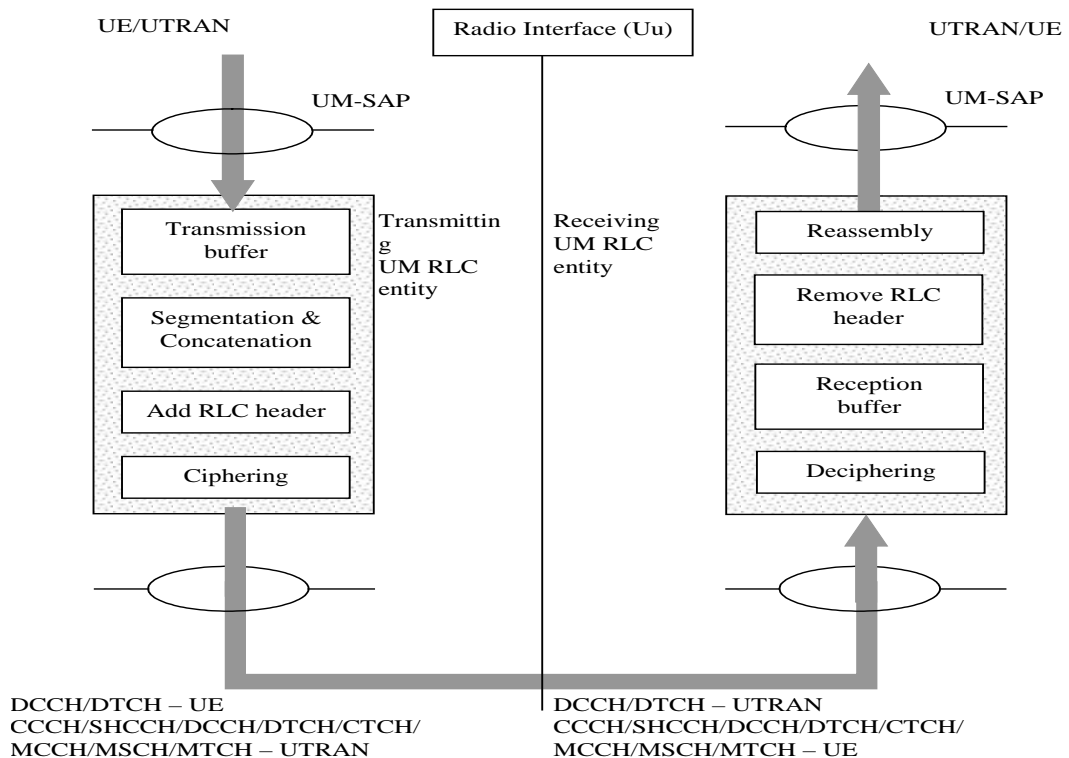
UE/UTRAN

Radio Interface (Uu)

UTRAN/UE

UM-SAP

UM-SAP

Transmission buffer

Transmitting UM RLC entity

Receiving UM RLC entity

Reassembly

Segmentation & Concatenation

Remove RLC header

Add RLC header

Reception buffer

Ciphering

Deciphering

DCCH/DTCH – UE
CCCH/SHCCH/DCCH/DTCH/CTCH/
MCCH/MSCH/MTCH – UTRAN

DCCH/DTCH – UTRAN
CCCH/SHCCH/DCCH/DTCH/CTCH/
MCCH/MSCH/MTCH – UE